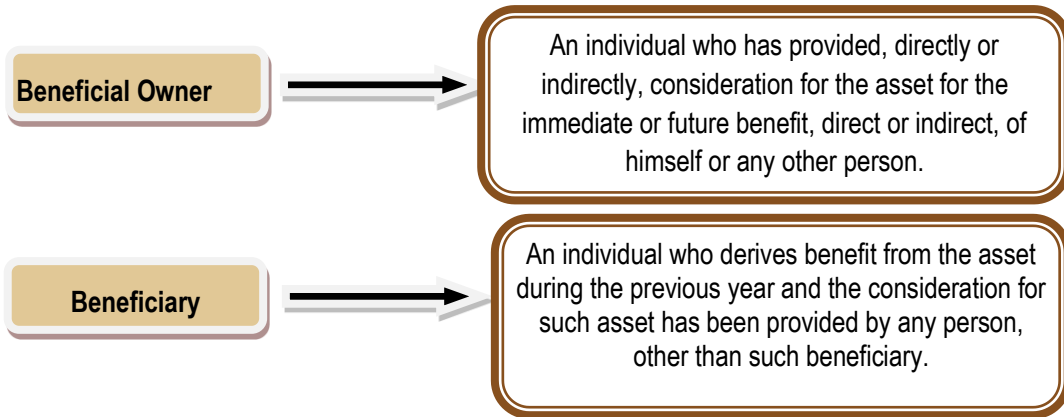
Beneficial Owner

An individual who has provided, directly or indirectly, consideration for the asset for the immediate or future benefit, direct or indirect, of himself or any other person.

Beneficiary

An individual who derives benefit from the asset during the previous year and the consideration for such asset has been provided by any person, other than such beneficiary.